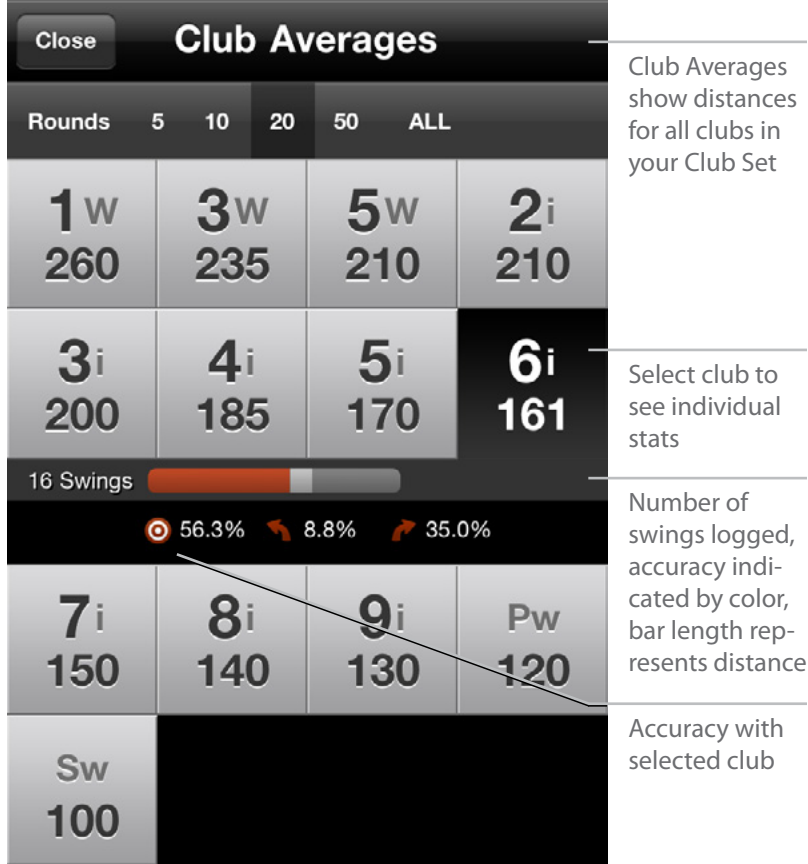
Close Club Averages

Rounds 5 10 20 50 ALL

| 1W 260 | 3W 235 | 5W 210 | 2i 210 |
|---|---|---|---|
| 3i 200 | 4i 185 | 5i 170 | 6i 161 |

16 Swings

56.3% 8.8% 35.0%

| 7i 150 | 8i 140 | 9i 130 | Pw 120 |
|---|---|---|---|
| Sw 100 | | | |

Club Averages show distances for all clubs in your Club Set

Select club to see individual stats

Number of swings logged, accuracy indicated by color, bar length represents distance

Accuracy with selected club